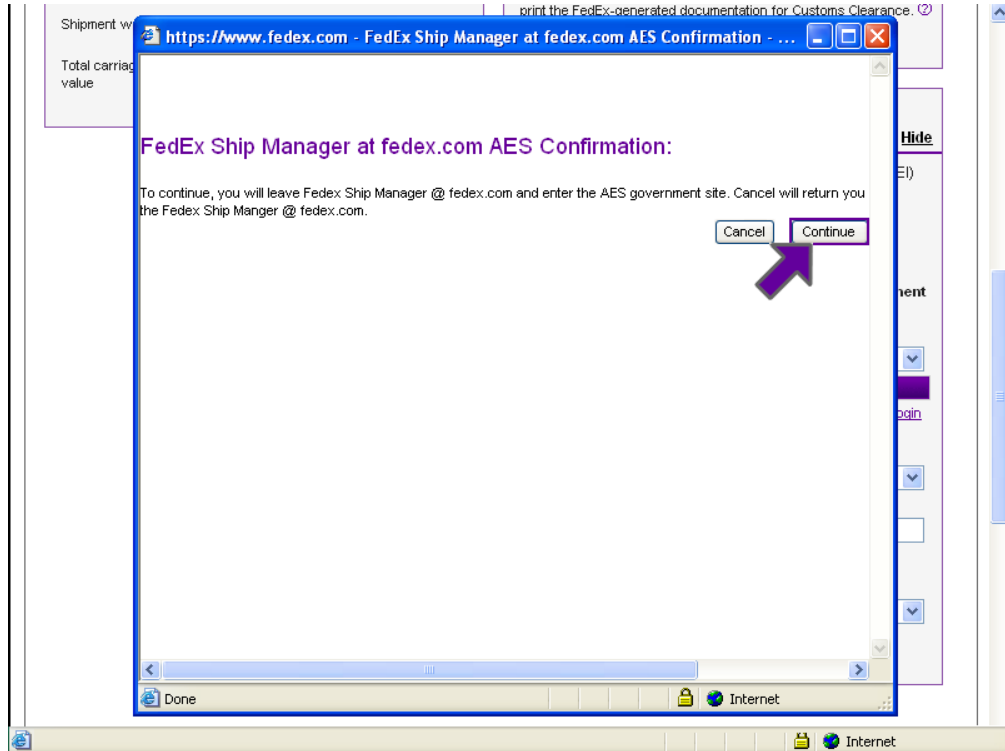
Shipment w

Total carriag value

print the FedEx-generated documentation for Customs Clearance.

https://www.fedex.com - FedEx Ship Manager at fedex.com AES Confirmation - ...

FedEx Ship Manager at fedex.com AES Confirmation:

To continue, you will leave Fedex Ship Manager @ fedex.com and enter the AES government site. Cancel will return you the Fedex Ship Manger @ fedex.com.

Cancel Continue

Hide

EI)

nent

ogin

Done

Internet

Internet